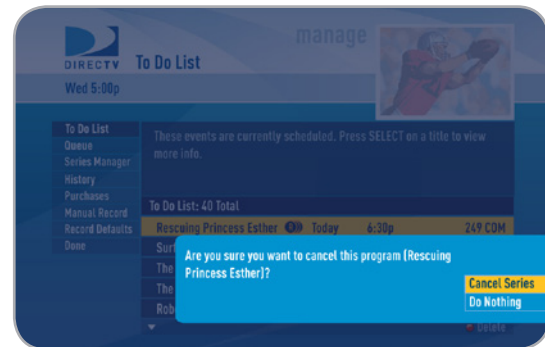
DIRECTV To Do List

manage

Wed 5:00p

To Do List
Queue
Series Manager
History
Purchases
Manual Record
Record Defaults
Done

These events are currently scheduled. Press SELECT on a title to view more info.

To Do List: 40 Total

Rescuing Princess Esther Today 6:30p 249 COM

Sur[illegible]
The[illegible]
The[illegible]
Rob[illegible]

Are you sure you want to cancel this program (Rescuing Princess Esther)?

Cancel Series
Do Nothing

Delete